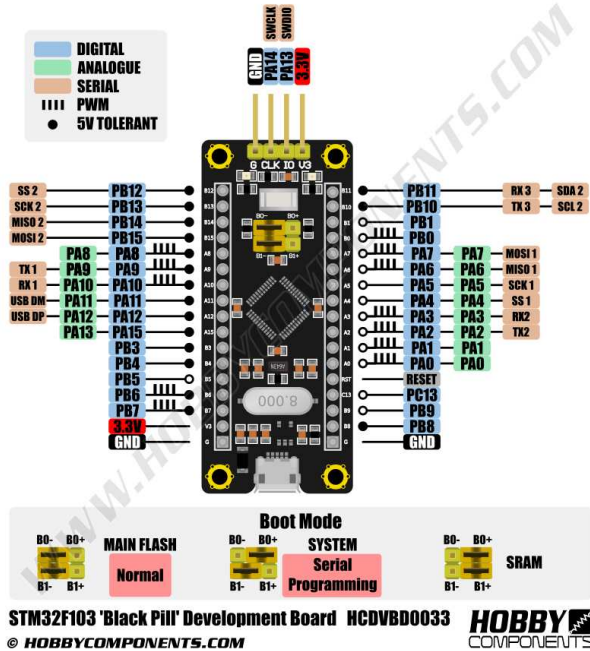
DIGITAL
ANALOGUE
SERIAL
PWM
5V TOLERANT

SWCLK SWDIO
GND PA14 PA13 3.3V
G CLK IO V3

SS 2 PB12
SCK 2 PB13
MISO 2 PB14
MOSI 2 PB15
PA8 PA8
TX 1 PA9 PA9
RX 1 PA10 PA10
USB DM PA11 PA11
USB DP PA12 PA12
PA13 PA15
PB3
PB4
PB5
PB6
PB7
3.3V
GND

B12 B13 B14 B15 A8 A9 A10 A11 A12 A15 B3 B4 B5 B6 B7 5V G

B11 B10 B1 B0 A7 A6 A5 A4 A3 A2 A1 A0 RST C13 B9 B8 G

B0- B0+
B1- B1+

8.000

PB11 RX 3 SDA 2
PB10 TX 3 SCL 2
PB1
PB0
PA7 PA7 MOSI 1
PA6 PA6 MISO 1
PA5 PA5 SCK 1
PA4 PA4 SS 1
PA3 PA3 RX2
PA2 PA2 TX2
PA1 PA1
PA0 PA0
RESET
PC13
PB9
PB8
GND

WWW.HOBBYCOMPONENTS.COM

Boot Mode
B0- B0+ B1- B1+ MAIN FLASH Normal
B0- B0+ B1- B1+ SYSTEM Serial Programming
B0- B0+ B1- B1+ SRAM

STM32F103 'Black Pill' Development Board HCDVBD0033
© HOBBYCOMPONENTS.COM
HOBBY COMPONENTS